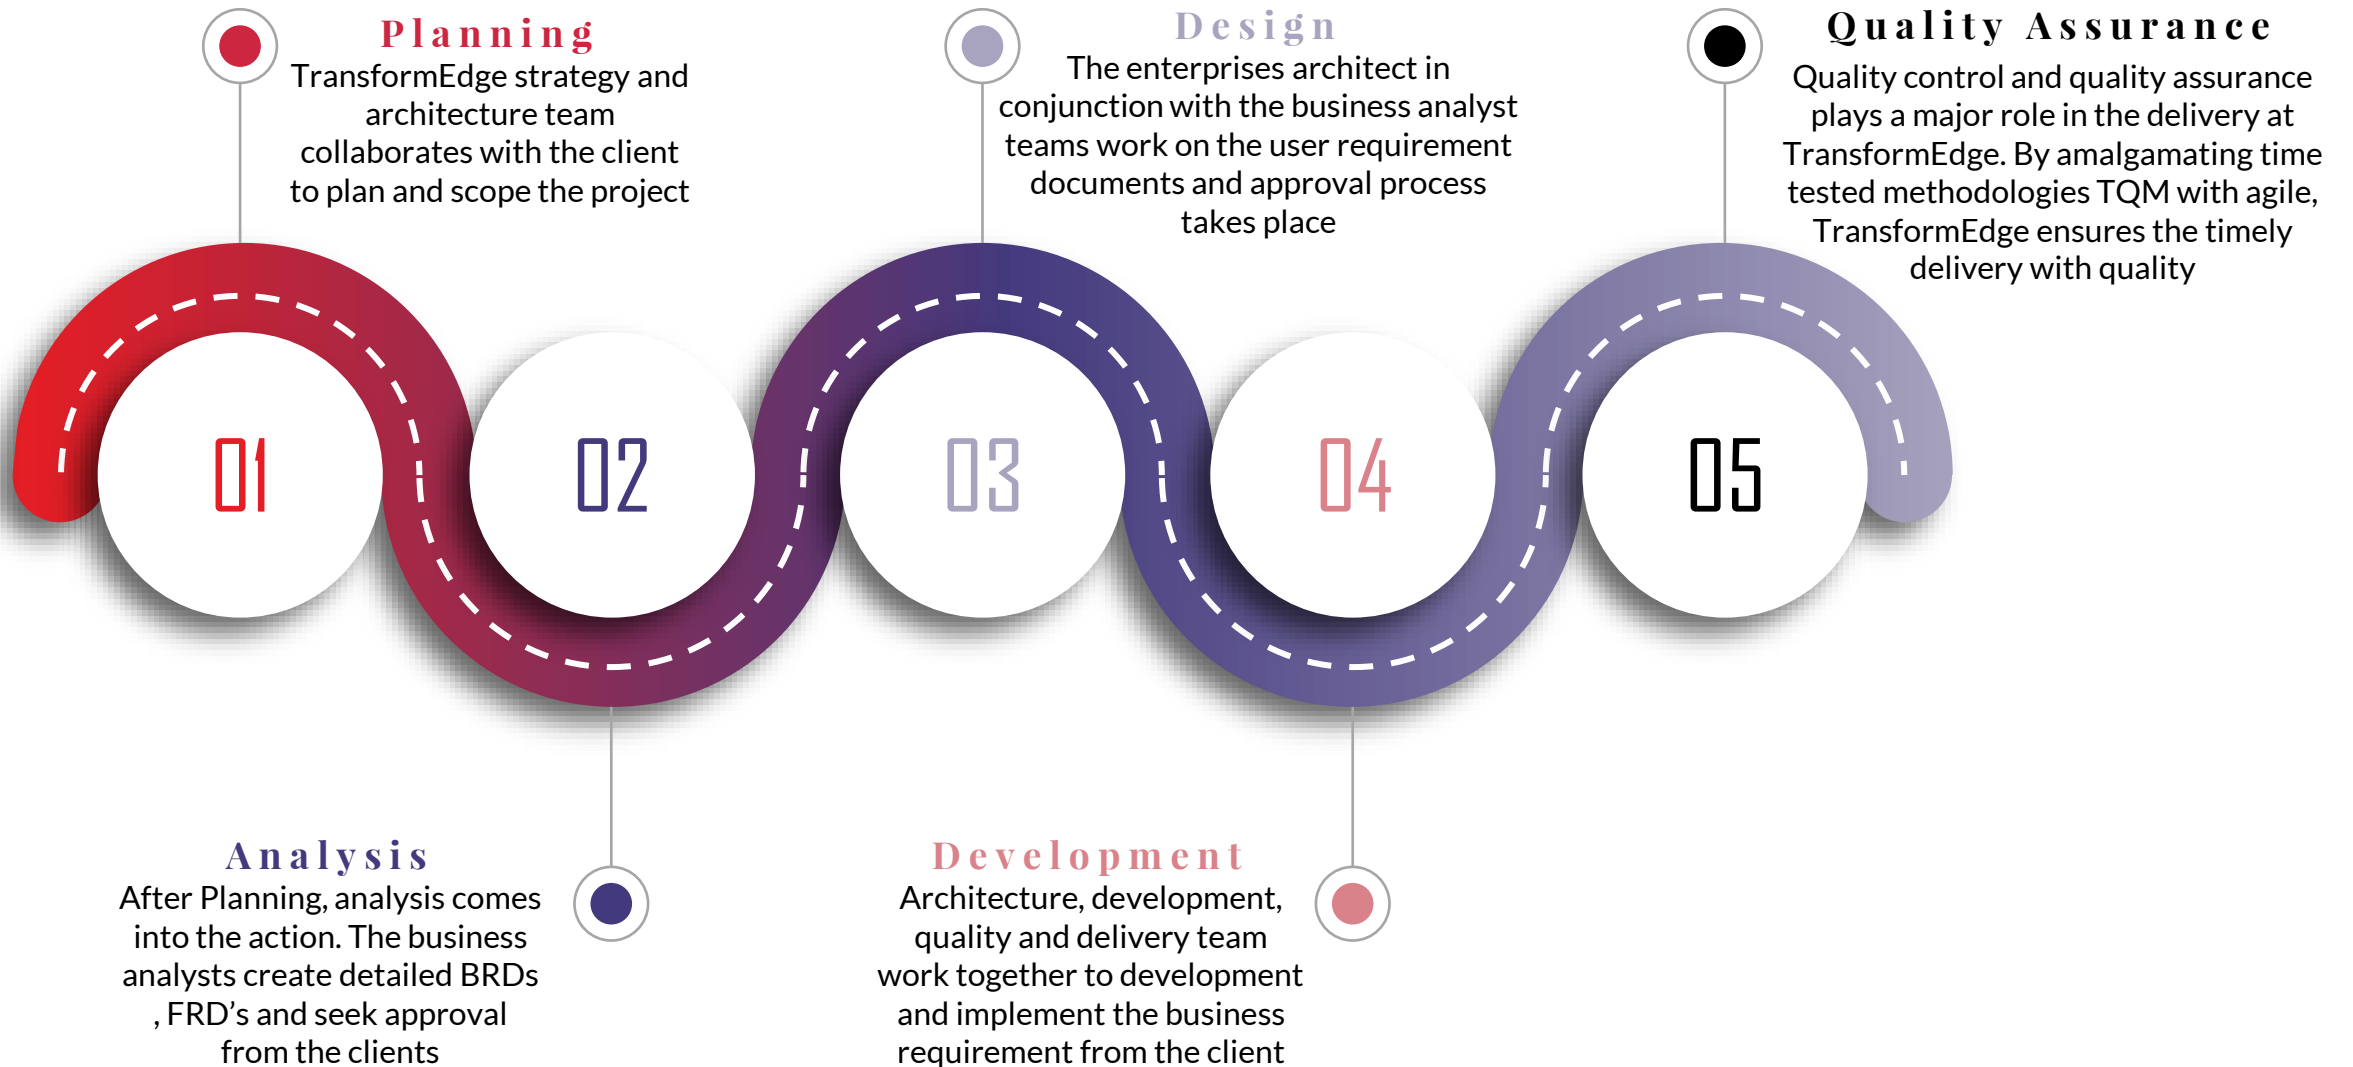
Planning
TransformEdge strategy and architecture team collaborates with the client to plan and scope the project

Design
The enterprises architect in conjunction with the business analyst teams work on the user requirement documents and approval process takes place

Quality Assurance
Quality control and quality assurance plays a major role in the delivery at TransformEdge. By amalgamating time tested methodologies TQM with agile, TransformEdge ensures the timely delivery with quality

01

02

03

04

05

Analysis
After Planning, analysis comes into the action. The business analysts create detailed BRDs , FRD's and seek approval from the clients

Development
Architecture, development, quality and delivery team work together to development and implement the business requirement from the client